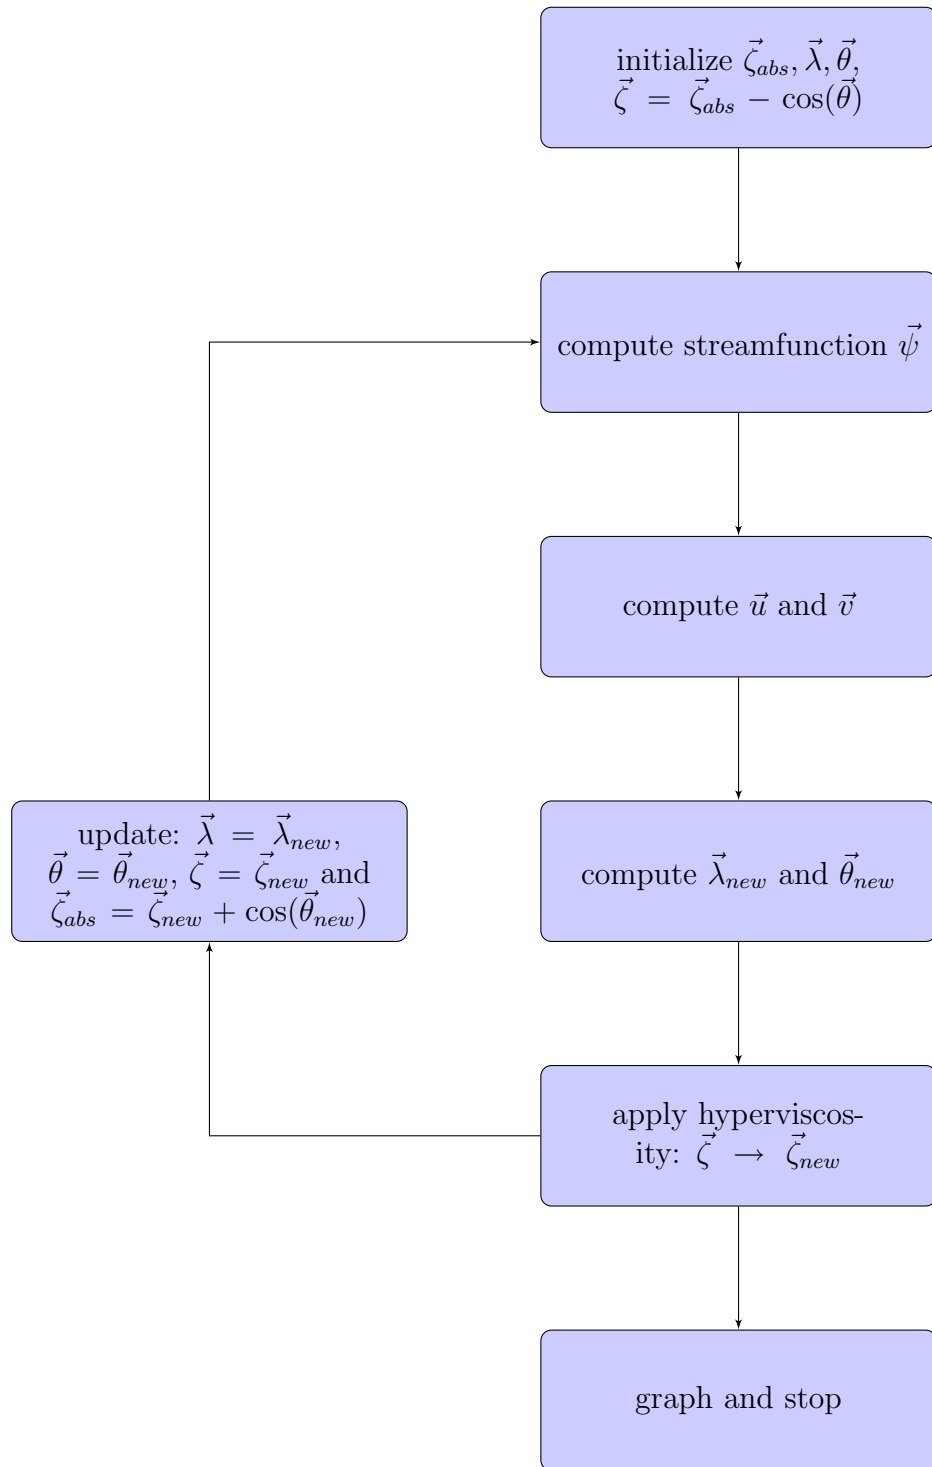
initialize $\vec{\zeta}_{abs}, \vec{\lambda}, \vec{\theta}$, $\vec{\zeta} = \vec{\zeta}_{abs} - \cos(\vec{\theta})$

compute streamfunction $\vec{\psi}$

compute $\vec{u}$ and $\vec{v}$

update: $\vec{\lambda} = \vec{\lambda}_{new}$, $\vec{\theta} = \vec{\theta}_{new}$, $\vec{\zeta} = \vec{\zeta}_{new}$ and $\vec{\zeta}_{abs} = \vec{\zeta}_{new} + \cos(\vec{\theta}_{new})$

compute $\vec{\lambda}_{new}$ and $\vec{\theta}_{new}$

apply hyperviscosity: $\vec{\zeta} \rightarrow \vec{\zeta}_{new}$

graph and stop